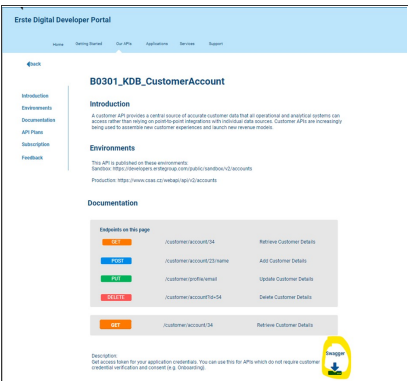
Erste Digital Developer Portal

Home Getting Started Our APIs Applications Services Support

Back

B0301_KDB_CustomerAccount

Introduction
Environments
Documentation
API Plans
Subscription
Feedback

Introduction

A customer API provides a central source of accurate customer data that all operational and analytical systems can access rather than relying on point-to-point integrations with individual data sources. Customer APIs are increasingly being used to assemble new customer experiences and launch new revenue models.

Environments

This API is published on these environments:
Sandbox: https://developers.erstegroup.com/public/sandbox/v2/accounts

Production: https://www.csas.cz/webapi/api/v2/accounts

Documentation

Endpoints on this page

| | | |
|---|---|---|
| GET | /customer/account/34 | Retrieve Customer Details |
| POST | /customer/account/25/name | Add Customer Details |
| PUT | /customer/profile/email | Update Customer Details |
| DELETE | /customer/account?id=34 | Delete Customer Details |

| | | |
|---|---|---|
| GET | /customer/account/34 | Retrieve Customer Details |

Description:
Get access token for your application credentials. You can use this for API's which do not require customer credential verification and consent (e.g. Onboarding).

Swagger